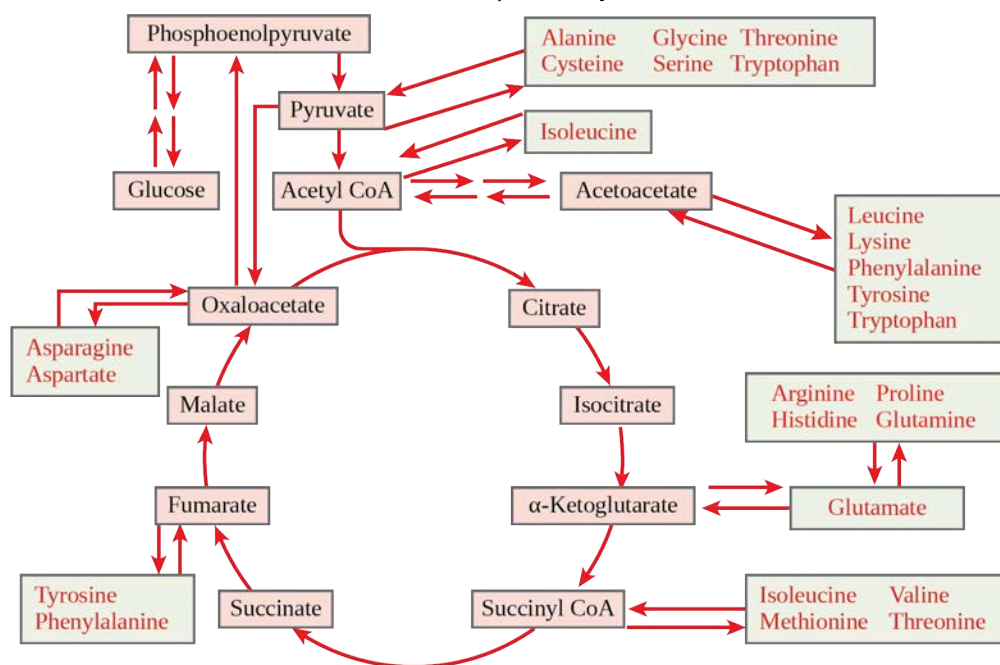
Phosphoenolpyruvate

Alanine Glycine Threonine
Cysteine Serine Tryptophan

Pyruvate

Isoleucine

Glucose

Acetyl CoA

Acetoacetate

Leucine
Lysine
Phenylalanine
Tyrosine
Tryptophan

Oxaloacetate

Citrate

Asparagine
Aspartate

Malate

Isocitrate

Arginine Proline
Histidine Glutamine

Fumarate

α-Ketoglutarate

Glutamate

Tyrosine
Phenylalanine

Succinate

Succinyl CoA

Isoleucine Valine
Methionine Threonine